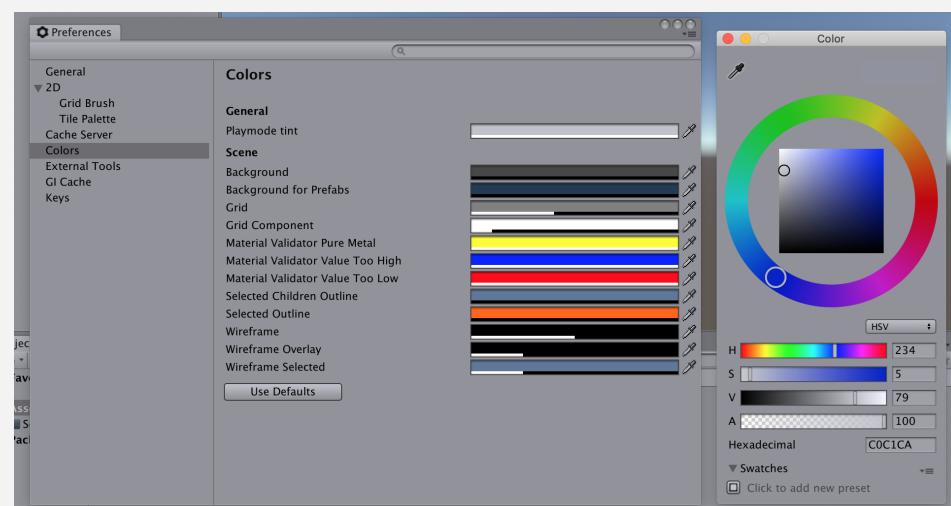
Preferences

General
2D
Grid Brush
Tile Palette
Cache Server
Colors
External Tools
GI Cache
Keys

Colors

General
Playmode tint

Scene
Background
Background for Prefabs
Grid
Grid Component
Material Validator Pure Metal
Material Validator Value Too High
Material Validator Value Too Low
Selected Children Outline
Selected Outline
Wireframe
Wireframe Overlay
Wireframe Selected

Use Defaults

Color

HSV
H 234
S 5
V 79
A 100
Hexadecimal C0C1CA
Swatches
Click to add new preset